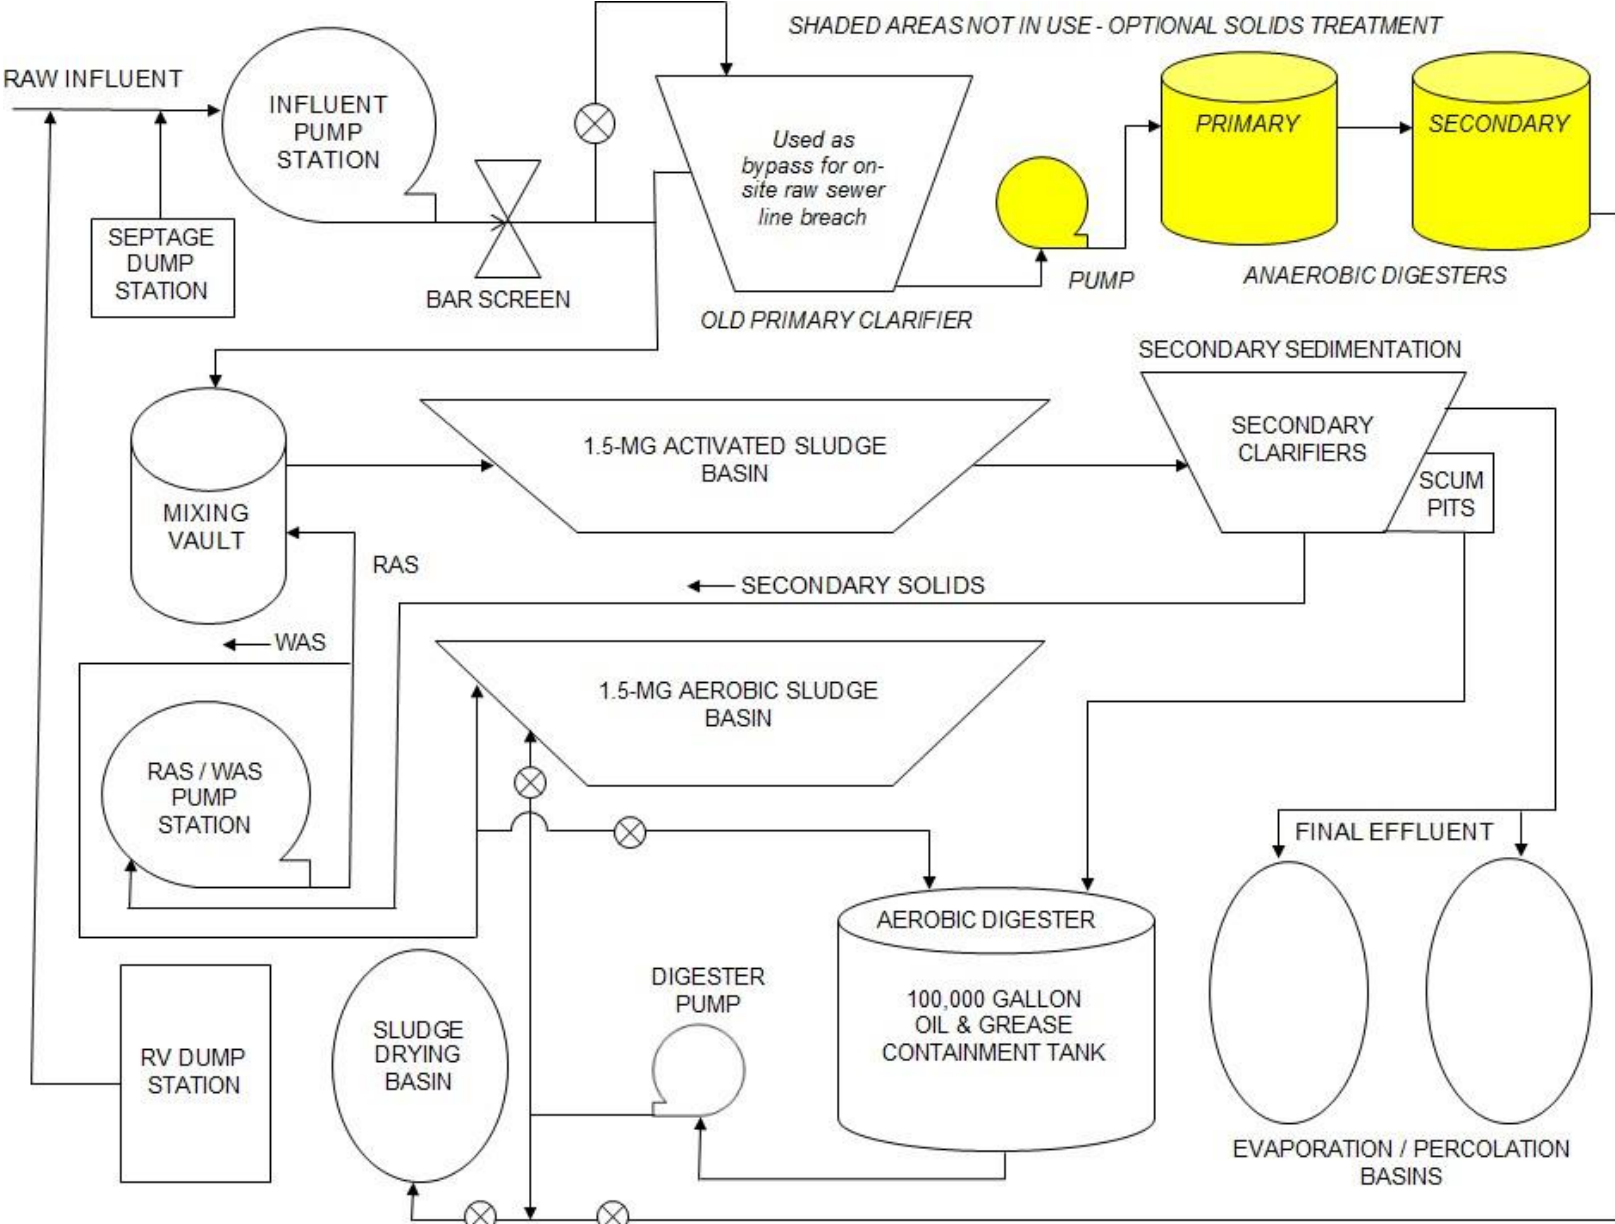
SHADED AREAS NOT IN USE - OPTIONAL SOLIDS TREATMENT

RAW INFLUENT

INFLUENT PUMP STATION

SEPTAGE DUMP STATION

BAR SCREEN

Used as bypass for on-site raw sewer line breach

OLD PRIMARY CLARIFIER

PUMP

PRIMARY

SECONDARY

ANAEROBIC DIGESTERS

SECONDARY SEDIMENTATION

SECONDARY CLARIFIERS

SCUM PITS

MIXING VAULT

1.5-MG ACTIVATED SLUDGE BASIN

RAS

← SECONDARY SOLIDS

← WAS

1.5-MG AEROBIC SLUDGE BASIN

RAS / WAS PUMP STATION

FINAL EFFLUENT

AEROBIC DIGESTER

100,000 GALLON OIL & GREASE CONTAINMENT TANK

DIGESTER PUMP

RV DUMP STATION

SLUDGE DRYING BASIN

EVAPORATION / PERCOLATION BASINS